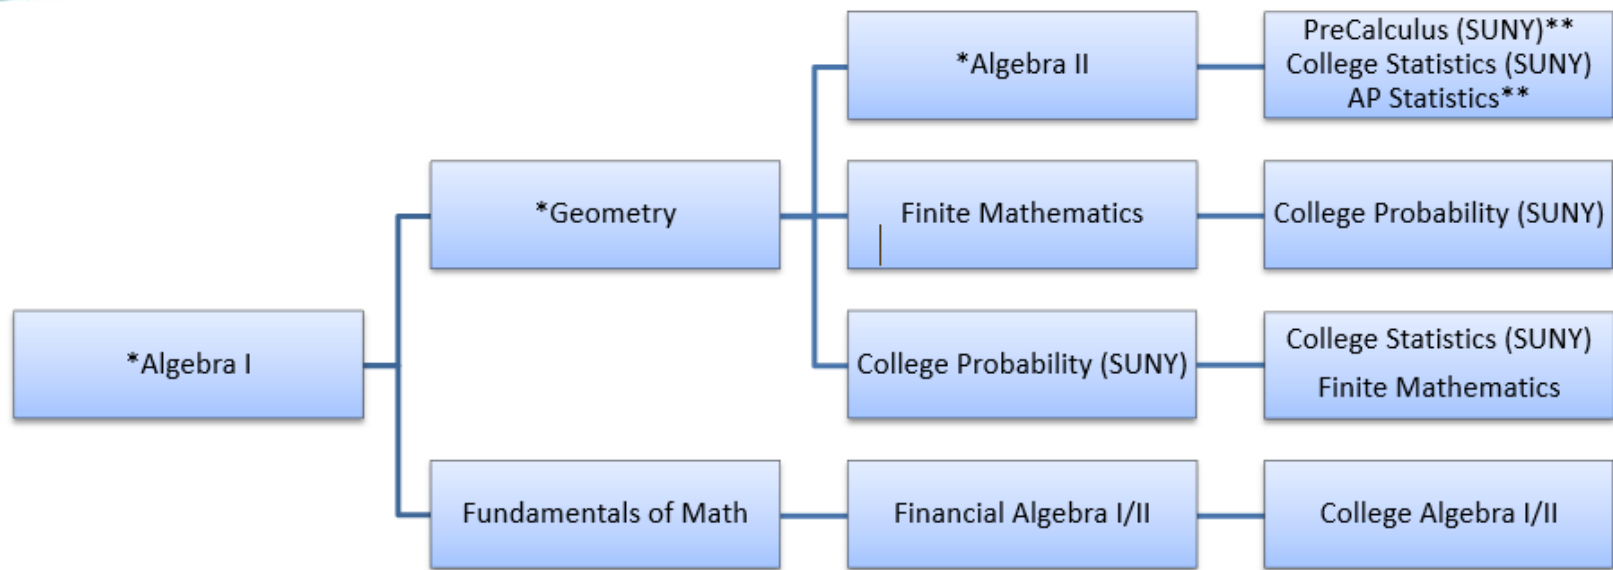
*Algebra I

*Geometry

Fundamentals of Math

*Algebra II

Finite Mathematics

College Probability (SUNY)

Financial Algebra I/II

PreCalculus (SUNY)**
College Statistics (SUNY)
AP Statistics**

College Probability (SUNY)

College Statistics (SUNY)
Finite Mathematics

College Algebra I/II